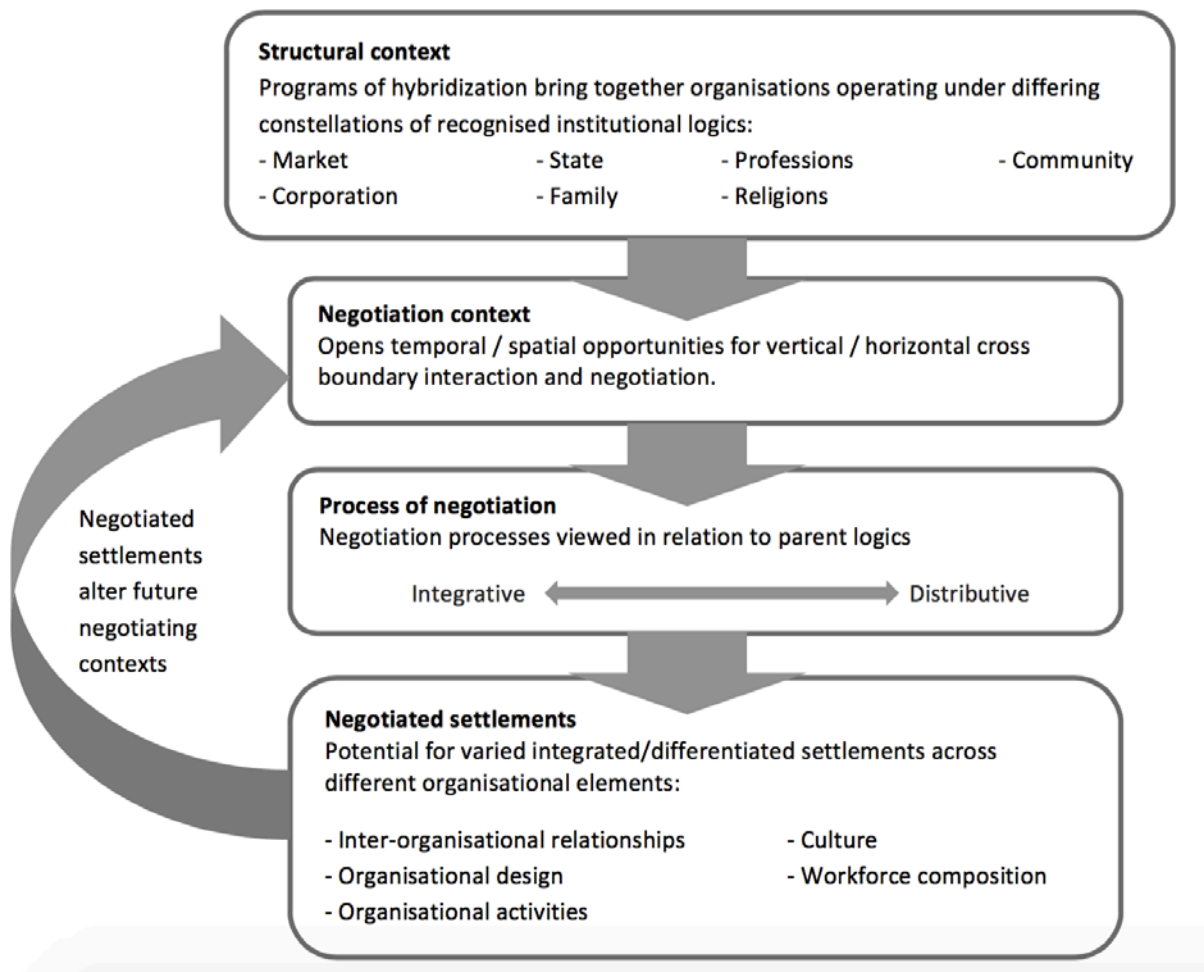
**Structural context**
Programs of hybridization bring together organisations operating under differing constellations of recognised institutional logics:
- Market
- Corporation
- State
- Family
- Professions
- Religions
- Community

**Negotiation context**
Opens temporal / spatial opportunities for vertical / horizontal cross boundary interaction and negotiation.

Negotiated settlements alter future negotiating contexts

**Process of negotiation**
Negotiation processes viewed in relation to parent logics

Integrative Distributive

**Negotiated settlements**
Potential for varied integrated/differentiated settlements across different organisational elements:

- Inter-organisational relationships
- Organisational design
- Organisational activities
- Culture
- Workforce composition